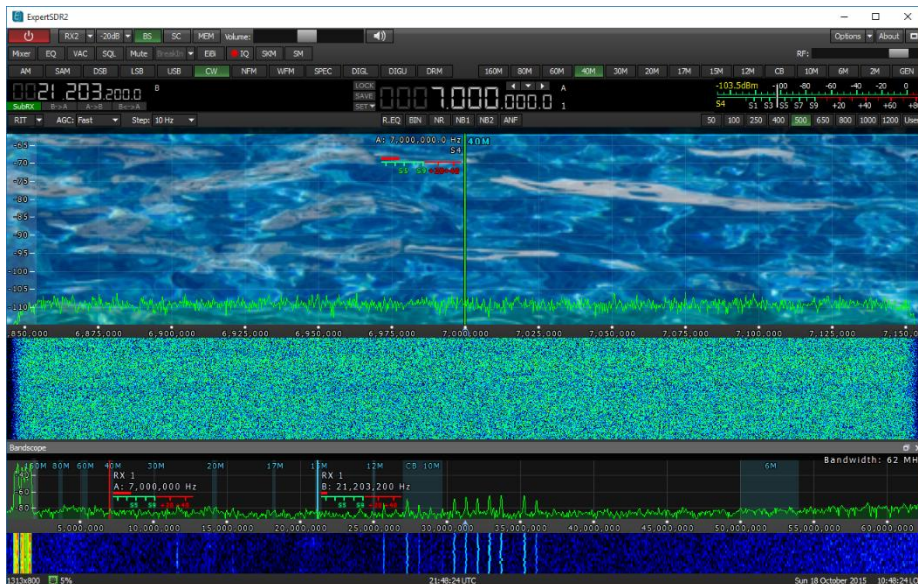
ExpertSDR2

RX2 -20dB BS SC MEM Volume:

Options About

Mixer EQ VAC SQL Mute Breakin EiBi IQ SKM SM

RF:

AM SAM DSB LSB USB CW NFM WFM SPEC DIGL DIGU DRM 160M 80M 60M 40M 30M 20M 17M 15M 12M CB 10M 6M 2M GEN

21.203.200.0 B

SubRX B->A A->B B<->A

LOCK SAVE SET

7.000.000.0 A 1

-103.5dBm S4 S1 S3 S5 S7 S9 +20 +40 +60

RIT AGC: Fast Step: 10 Hz

R.EQ BIN NR NB1 NB2 ANF

50 100 250 400 500 650 800 1000 1200 User

A: 7,000,000.0 Hz 40M
S4

-65
-70
-75
-80
-85
-90
-95
-100
-105
-110

6,850,000 6,875,000 6,900,000 6,925,000 6,950,000 6,975,000 7,000,000 7,025,000 7,050,000 7,075,000 7,100,000 7,125,000 7,150,0

Bandscope

160M 80M 60M 40M 30M 20M 17M 15M 12M CB 10M 6M

Bandwidth: 62 MH

RX 1
A: 7,000,000 Hz

RX 1
B: 21,203,200 Hz

5,000,000 10,000,000 15,000,000 20,000,000 25,000,000 30,000,000 35,000,000 40,000,000 45,000,000 50,000,000 55,000,000 60,000,000

1313x800 5% 21:48:24 UTC Sun 18 October 2015 10:48:24